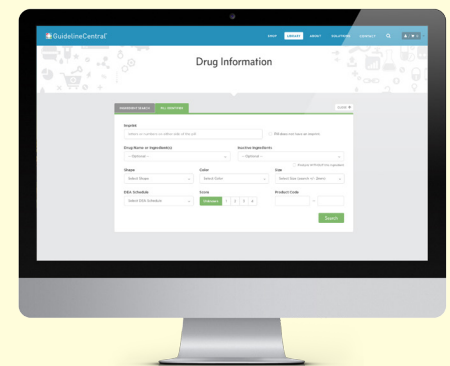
GuidelineCentral

SHOP LIBRARY ABOUT SOLUTIONS CONTACT

Drug Information

IMPRINT SEARCH ALL SEARCHES

Guide

Imprint

Letters or numbers on either side of the pill

Pill does not have an imprint

Drug Name or Ingredient(s)

-- Optional --

Inactive Ingredients

-- Optional --

Shape

Select Shape

Color

Select Color

Size

Select Size (Search +/- 2mm)

DEA Schedule

Select DEA Schedule

Score

Unknown 1 2 3 4

Product Code

Search